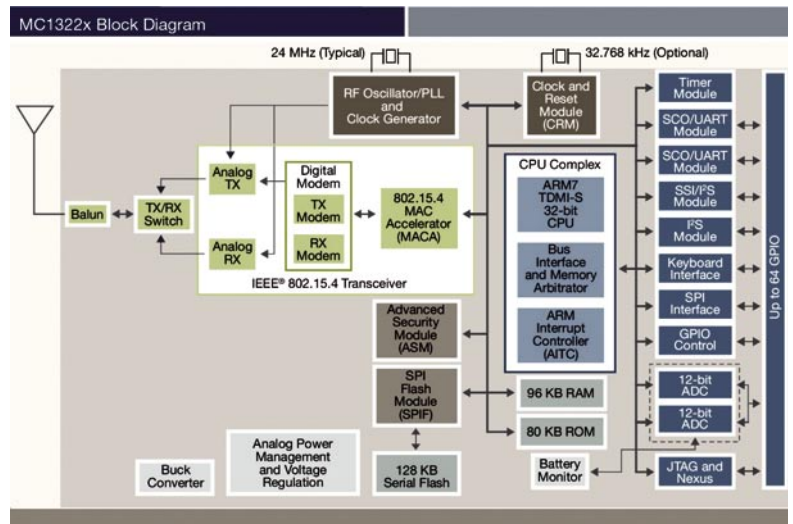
MC1322x Block Diagram

24 MHz (Typical)

32.768 kHz (Optional)

RF Oscillator/PLL and Clock Generator

Clock and Reset Module (CRM)

Timer Module

SCO/UART Module

SCO/UART Module

SSI/I²S Module

I²S Module

Keyboard Interface

SPI Interface

GPIO Control

Up to 64 GPIO

Balun

TX/RX Switch

Analog TX

Analog RX

Digital Modem

TX Modem

RX Modem

802.15.4 MAC Accelerator (MACA)

IEEE® 802.15.4 Transceiver

CPU Complex

ARM7 TDMI-S 32-bit CPU

Bus Interface and Memory Arbitrator

ARM Interrupt Controller (AITC)

Advanced Security Module (ASM)

SPI Flash Module (SPIF)

96 KB RAM

80 KB ROM

128 KB Serial Flash

12-bit ADC

12-bit ADC

Analog Power Management and Voltage Regulation

Buck Converter

Battery Monitor

JTAG and Nexus